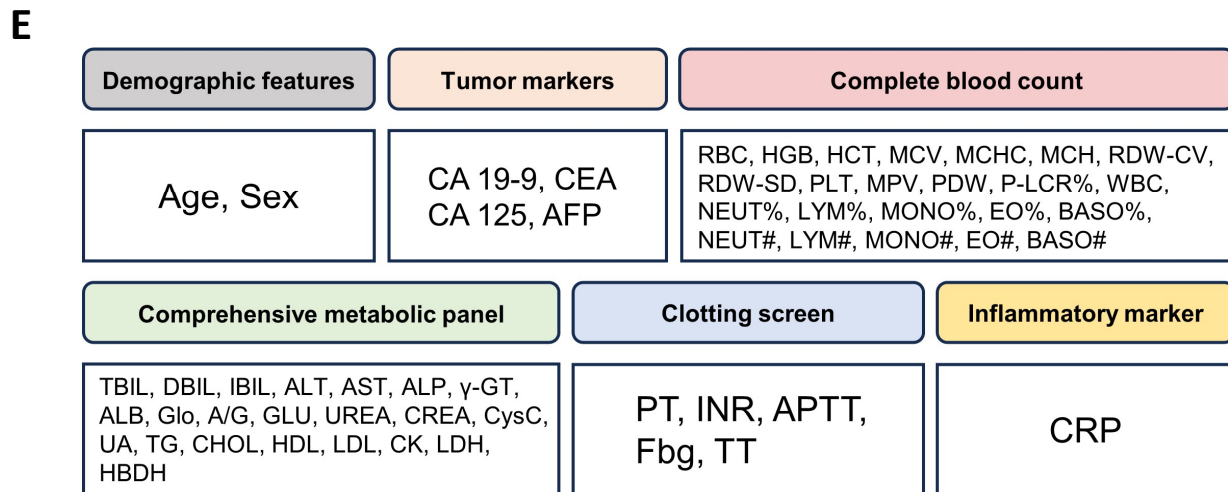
E

Demographic features

Age, Sex

Tumor markers

CA 19-9, CEA
CA 125, AFP

Complete blood count

RBC, HGB, HCT, MCV, MCHC, MCH, RDW-CV, RDW-SD, PLT, MPV, PDW, P-LCR%, WBC, NEUT%, LYM%, MONO%, EO%, BASO%, NEUT#, LYM#, MONO#, EO#, BASO#

Comprehensive metabolic panel

TBIL, DBIL, IBIL, ALT, AST, ALP, γ-GT, ALB, Glo, A/G, GLU, UREA, CREA, CysC, UA, TG, CHOL, HDL, LDL, CK, LDH, HBDH

Clotting screen

PT, INR, APTT, Fbg, TT

Inflammatory marker

CRP